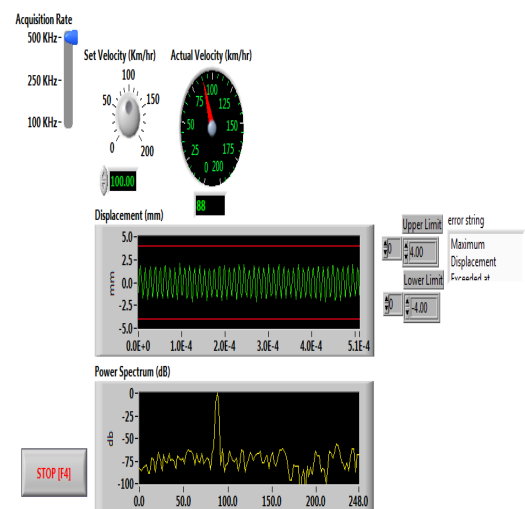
Acquisition Rate

500 KHz
250 KHz
100 KHz

Set Velocity (Km/hr)

100
50
150
0
200

100.00

Actual Velocity (km/hr)

100
75
125
50
150
25
175
0
200

88

Displacement (mm)

5.0
2.5
0.0
-2.5
-5.0
mm
0.0E+0
1.0E-4
2.0E-4
3.0E-4
4.0E-4
5.1E-4

Upper Limit
0
4.00

Lower Limit
0
-4.00

error string
Maximum Displacement Exceeded at

Power Spectrum (dB)

0
-25
-50
-75
-100
dB
0.0
50.0
100.0
150.0
200.0
248.0

STOP [F4]